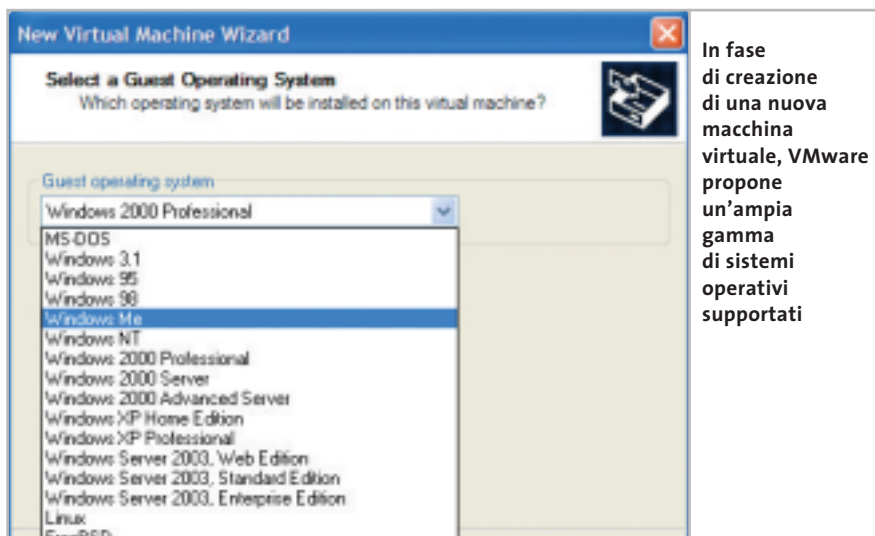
New Virtual Machine Wizard

Select a Guest Operating System
Which operating system will be installed on this virtual machine?

Guest operating system

Windows 2000 Professional

MS-DOS
Windows 3.1
Windows 95
Windows 98
Windows Me
Windows NT
Windows 2000 Professional
Windows 2000 Server
Windows 2000 Advanced Server
Windows XP Home Edition
Windows XP Professional
Windows Server 2003, Web Edition
Windows Server 2003, Standard Edition
Windows Server 2003, Enterprise Edition
Linux
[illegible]

In fase di creazione di una nuova macchina virtuale, VMware propone un'ampia gamma di sistemi operativi supportati